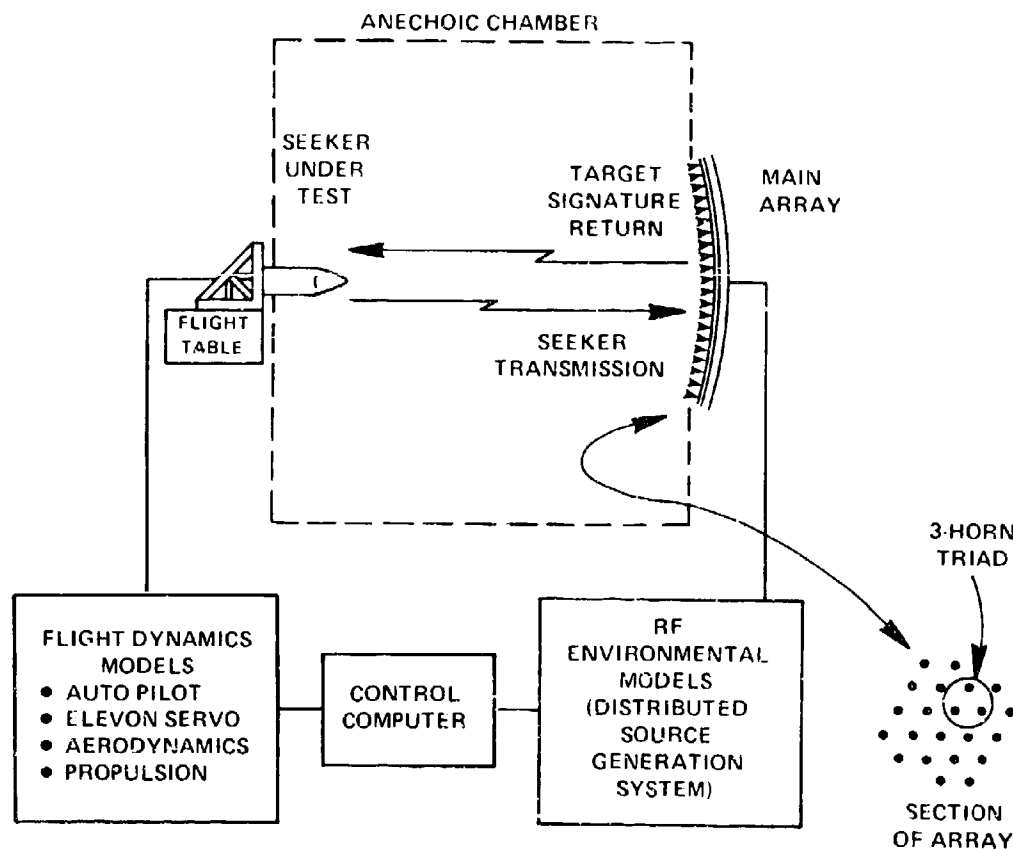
ANECHOIC CHAMBER

SEEKER UNDER TEST

TARGET SIGNATURE RETURN

MAIN ARRAY

FLIGHT TABLE

SEEKER TRANSMISSION

3-HORN TRIAD

FLIGHT DYNAMICS MODELS
• AUTO PILOT
• ELEVON SERVO
• AERODYNAMICS
• PROPULSION

CONTROL COMPUTER

RF ENVIRONMENTAL MODELS (DISTRIBUTED SOURCE GENERATION SYSTEM)

SECTION OF ARRAY